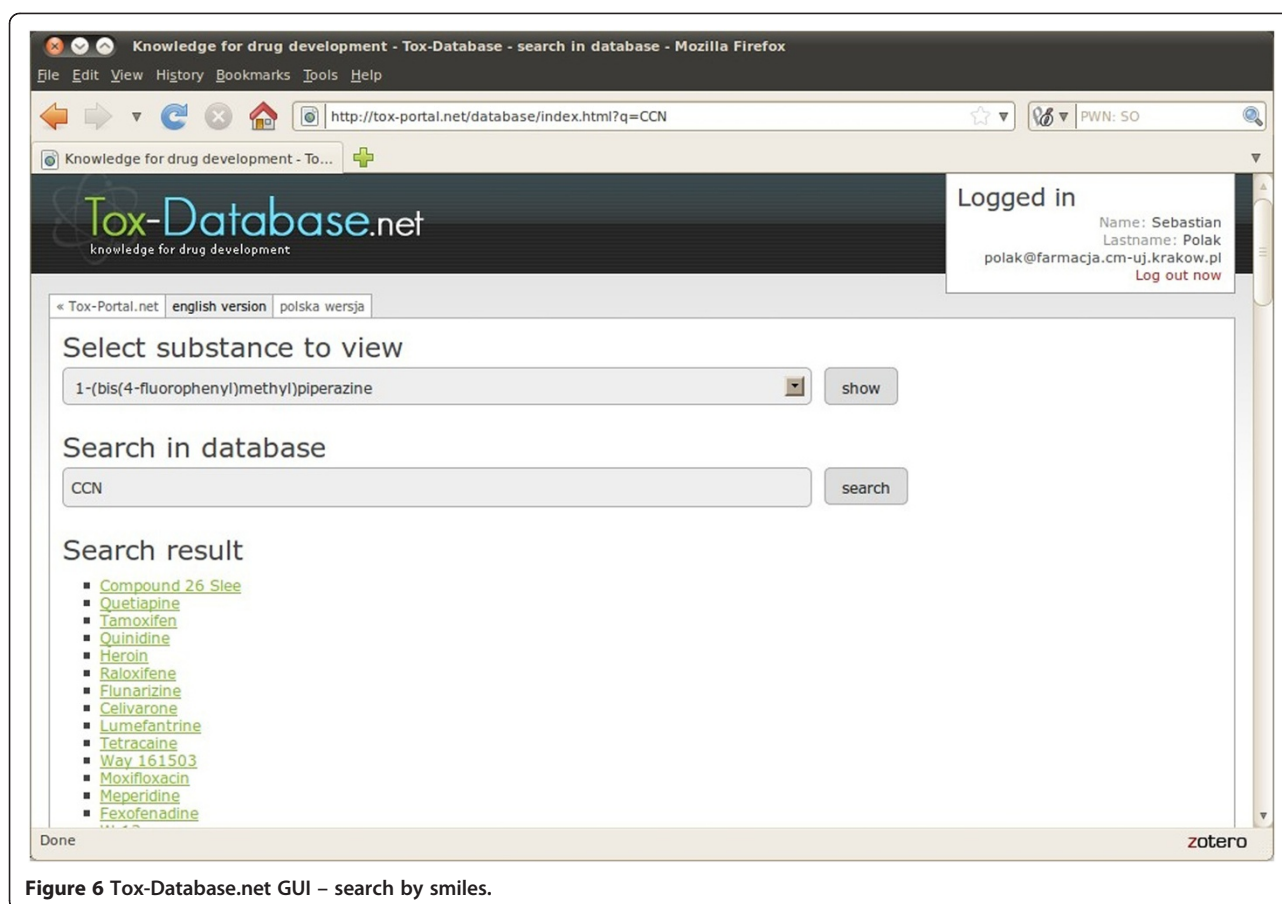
Knowledge for drug development - Tox-Database - search in database - Mozilla Firefox

File Edit View History Bookmarks Tools Help

http://tox-portal.net/database/index.html?q=CCN

PWN: SO

Knowledge for drug development - To...

Tox-Database.net
knowledge for drug development

Logged in
Name: Sebastian
Lastname: Polak
polak@farmacja.cm-uj.krakow.pl
Log out now

« Tox-Portal.net | english version | polska wersja

Select substance to view

1-(bis(4-fluorophenyl)methyl)piperazine

show

Search in database

CCN

search

Search result

- Compound 26 Slee
- Quetiapine
- Tamoxifen
- Quinidine
- Heroin
- Raloxifene
- Flunarizine
- Celivarone
- Lumefantrine
- Tetracaine
- Way 161503
- Moxifloxacin
- Meperidine
- Fexofenadine
- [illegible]

Done

zotero

**Figure 6** Tox-Database.net GUI – search by smiles.